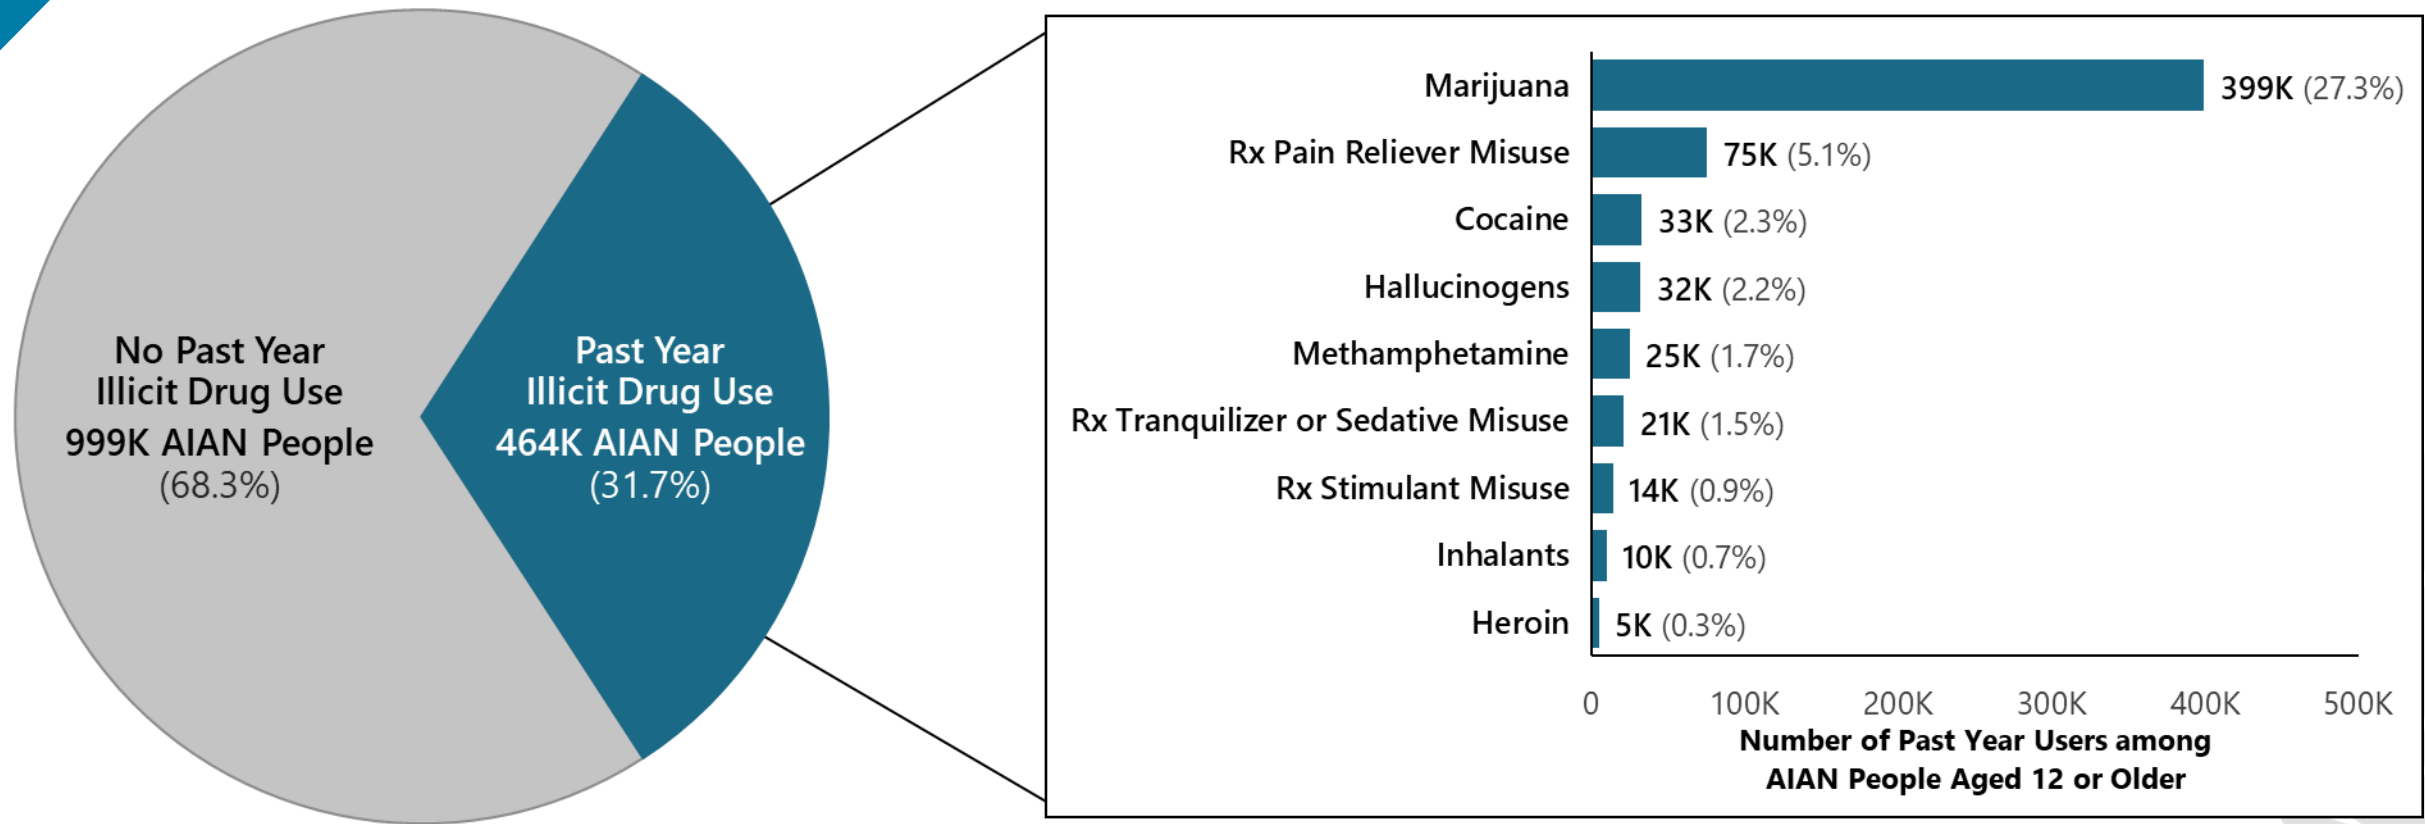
No Past Year Illicit Drug Use
999K AIAN People
(68.3%)

Past Year Illicit Drug Use
464K AIAN People
(31.7%)

| | |
|---|---|
| Marijuana | 399K (27.3%) |
| Rx Pain Reliever Misuse | 75K (5.1%) |
| Cocaine | 33K (2.3%) |
| Hallucinogens | 32K (2.2%) |
| Methamphetamine | 25K (1.7%) |
| Rx Tranquilizer or Sedative Misuse | 21K (1.5%) |
| Rx Stimulant Misuse | 14K (0.9%) |
| Inhalants | 10K (0.7%) |
| Heroin | 5K (0.3%) |

0 100K 200K 300K 400K 500K

Number of Past Year Users among AIAN People Aged 12 or Older